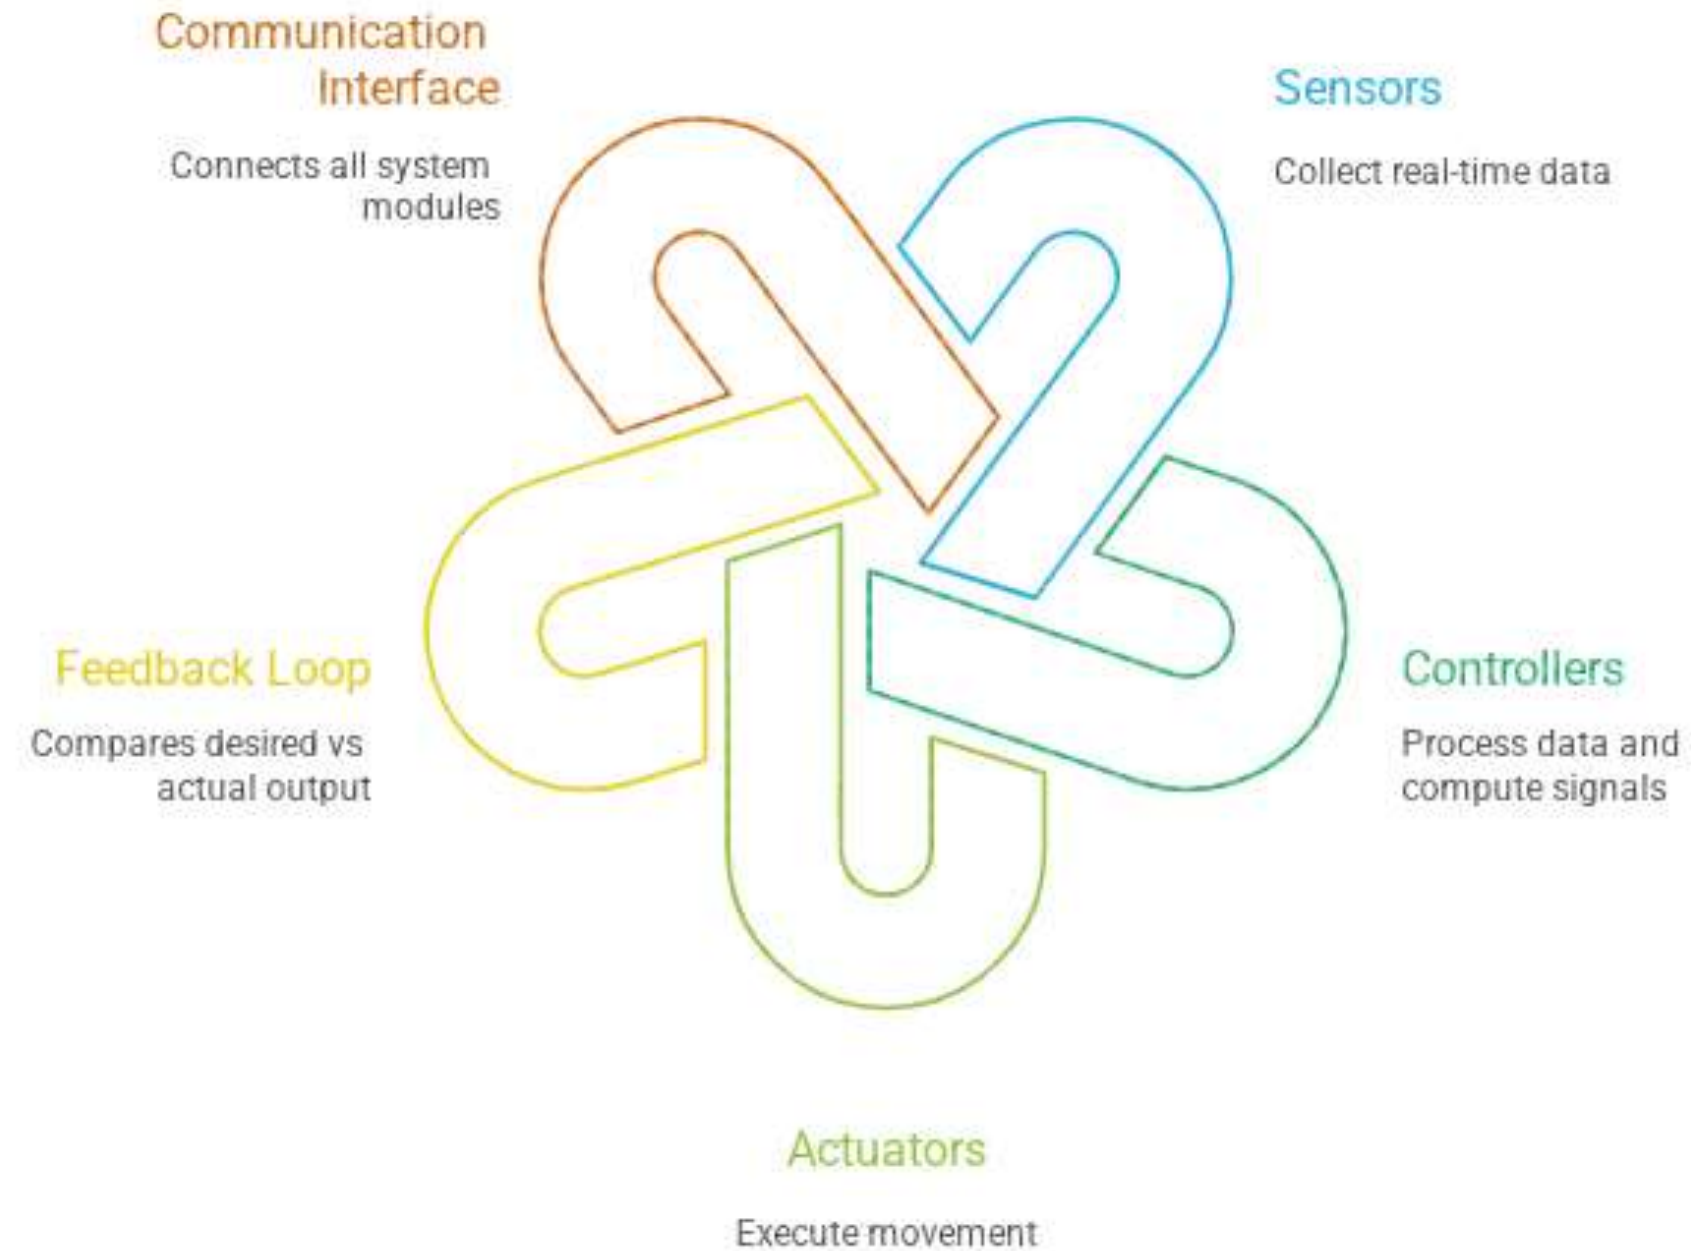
Communication Interface

Connects all system modules

Sensors

Collect real-time data

Feedback Loop

Compares desired vs actual output

Controllers

Process data and compute signals

Actuators

Execute movement